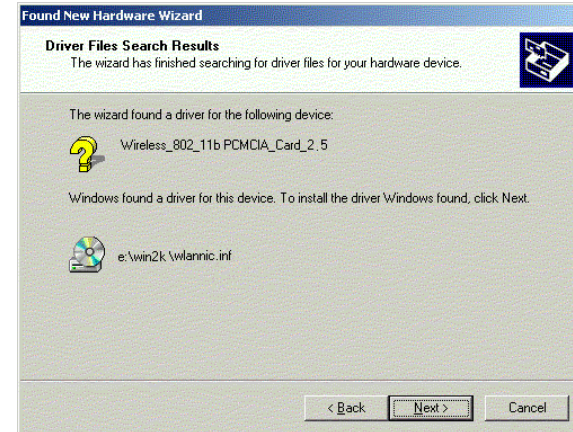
Found New Hardware Wizard

Driver Files Search Results
The wizard has finished searching for driver files for your hardware device.

The wizard found a driver for the following device:

Wireless_802_11b PCMCIA_Card_2.5

Windows found a driver for this device. To install the driver Windows found, click Next.

e:\win2k \wlannic.inf

< Back Next > Cancel